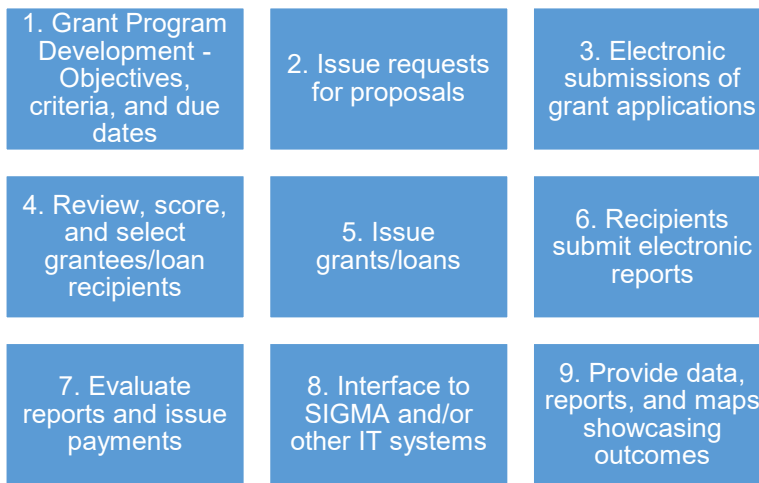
1. Grant Program Development - Objectives, criteria, and due dates

2. Issue requests for proposals

3. Electronic submissions of grant applications

4. Review, score, and select grantees/loan recipients

5. Issue grants/loans

6. Recipients submit electronic reports

7. Evaluate reports and issue payments

8. Interface to SIGMA and/or other IT systems

9. Provide data, reports, and maps showcasing outcomes